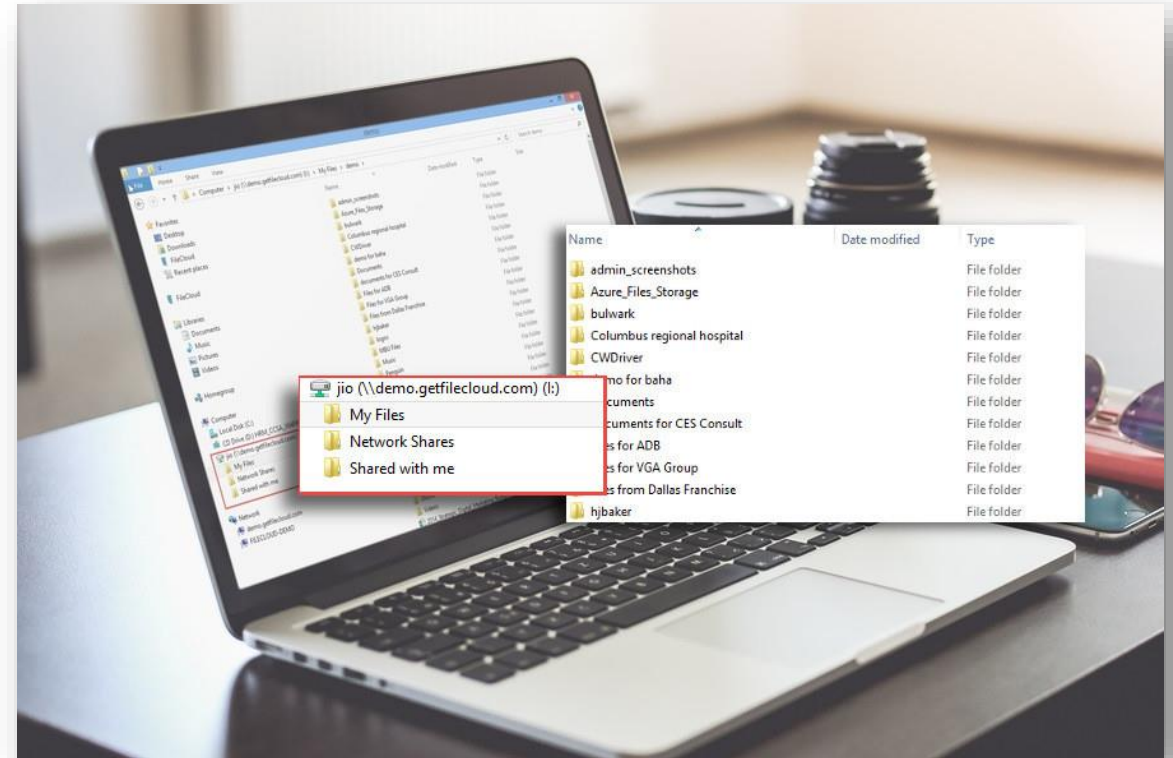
jio (\\demo.getfilecloud.com) (I:)
My Files
Network Shares
Shared with me

| Name | Date modified | Type |
|---|---|---|
| admin_screenshots | | File folder |
| Azure_Files_Storage | | File folder |
| bulwark | | File folder |
| Columbus regional hospital | | File folder |
| CWDriver | | File folder |
| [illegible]mo for baha | | File folder |
| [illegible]cuments | | File folder |
| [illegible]cuments for CES Consult | | File folder |
| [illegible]es for ADB | | File folder |
| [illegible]es for VGA Group | | File folder |
| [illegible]es from Dallas Franchise | | File folder |
| hjbaker | | File folder |